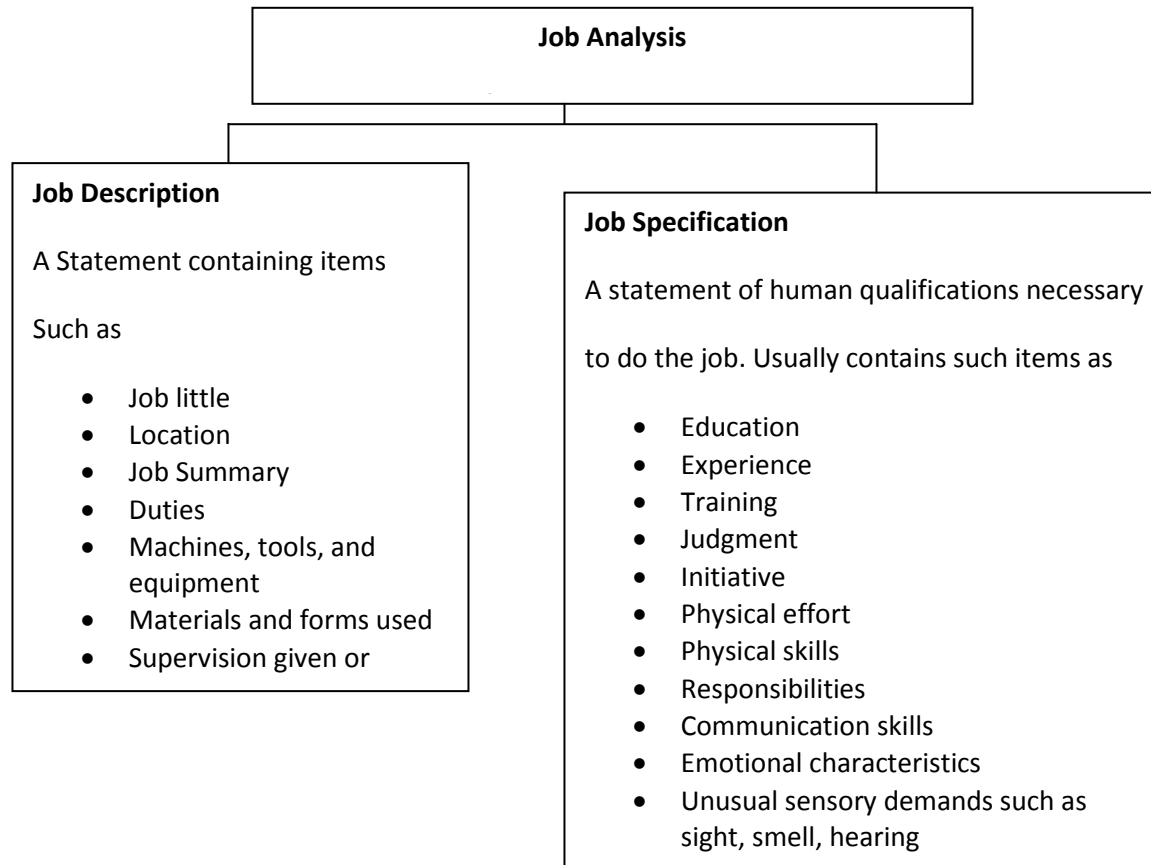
Job Analysis

Job Description

A Statement containing items

Such as

- Job little
- Location
- Job Summary
- Duties
- Machines, tools, and equipment
- Materials and forms used
- Supervision given or

Job Specification

A statement of human qualifications necessary to do the job. Usually contains such items as

- Education
- Experience
- Training
- Judgment
- Initiative
- Physical effort
- Physical skills
- Responsibilities
- Communication skills
- Emotional characteristics
- Unusual sensory demands such as sight, smell, hearing